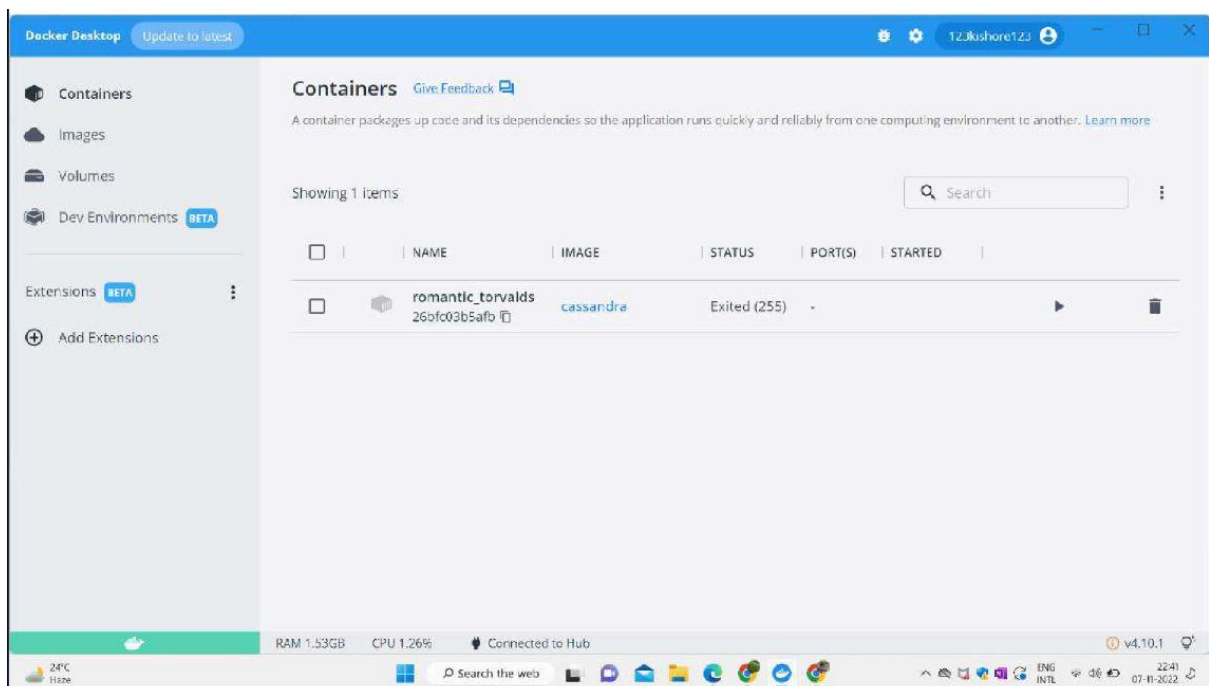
Docker Desktop Update to latest

123kishore123

Containers
Images
Volumes
Dev Environments BETA

Extensions BETA
Add Extensions

Containers Give Feedback

A container packages up code and its dependencies so the application runs quickly and reliably from one computing environment to another. Learn more

Showing 1 items

Search

| | NAME | IMAGE | STATUS | PORT(S) | STARTED |
|---|---|---|---|---|---|
| | romantic_torvalds 26bfc03b5afb | cassandra | Exited (255) | - | |

RAM 1.53GB CPU 1.26% Connected to Hub v4.10.1

24°C Haze
Search the web
ENG INTL 22:41 07-11-2022